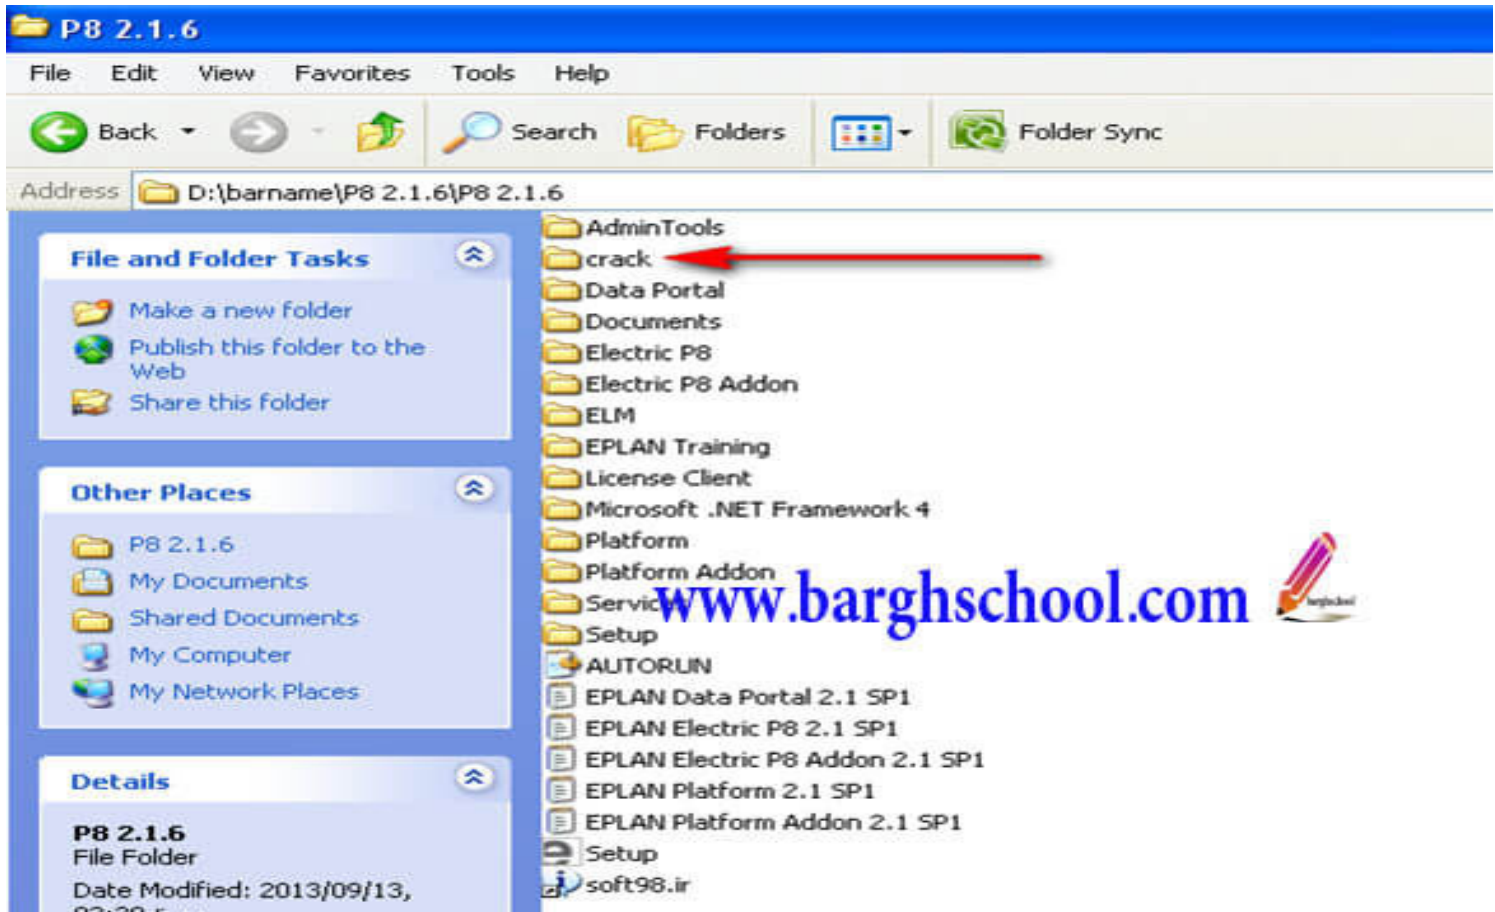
P8 2.1.6

File Edit View Favorites Tools Help

Back Search Folders Folder Sync

Address D:\barname\P8 2.1.6\P8 2.1.6

File and Folder Tasks

Make a new folder
Publish this folder to the Web
Share this folder

Other Places

P8 2.1.6
My Documents
Shared Documents
My Computer
My Network Places

Details

P8 2.1.6
File Folder
Date Modified: 2013/09/13, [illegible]

AdminTools
crack
Data Portal
Documents
Electric P8
Electric P8 Addon
ELM
EPLAN Training
License Client
Microsoft .NET Framework 4
Platform
Platform Addon
Servic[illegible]
Setup
AUTORUN
EPLAN Data Portal 2.1 SP1
EPLAN Electric P8 2.1 SP1
EPLAN Electric P8 Addon 2.1 SP1
EPLAN Platform 2.1 SP1
EPLAN Platform Addon 2.1 SP1
Setup
soft98.ir

www.barghschool.com